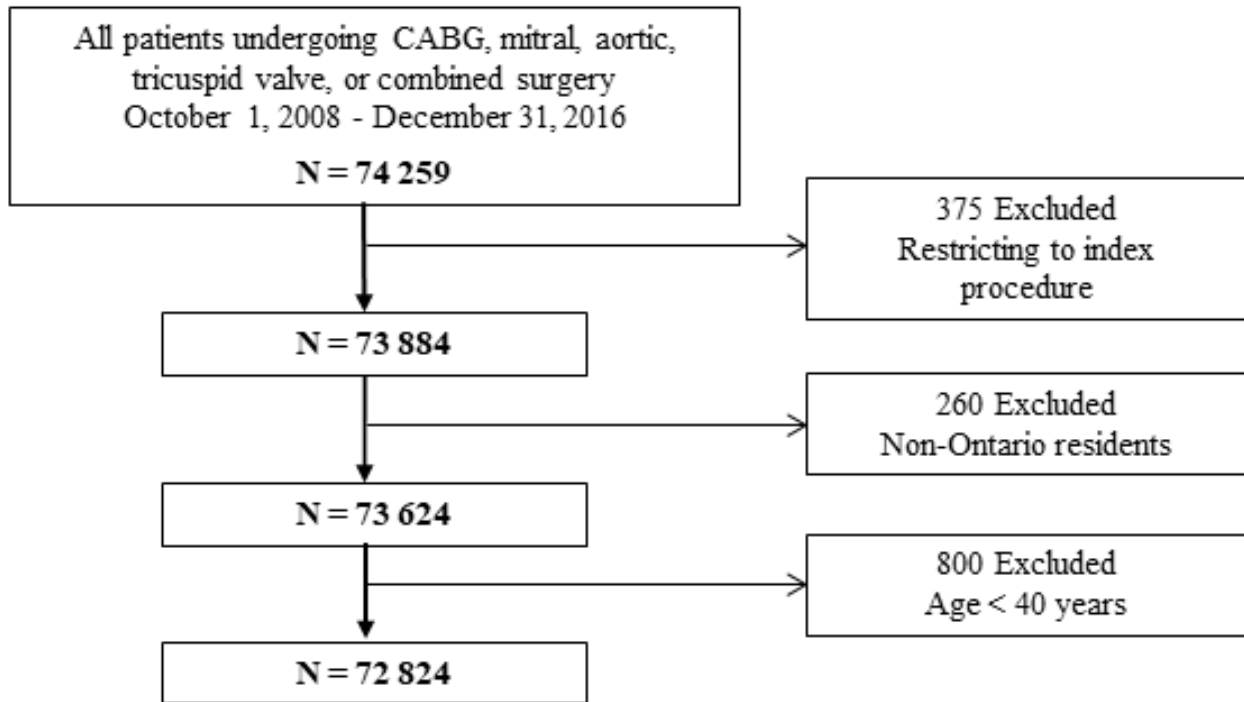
All patients undergoing CABG, mitral, aortic, tricuspid valve, or combined surgery
October 1, 2008 - December 31, 2016

N = 74 259

375 Excluded
Restricting to index procedure

N = 73 884

260 Excluded
Non-Ontario residents

N = 73 624

800 Excluded
Age < 40 years

N = 72 824